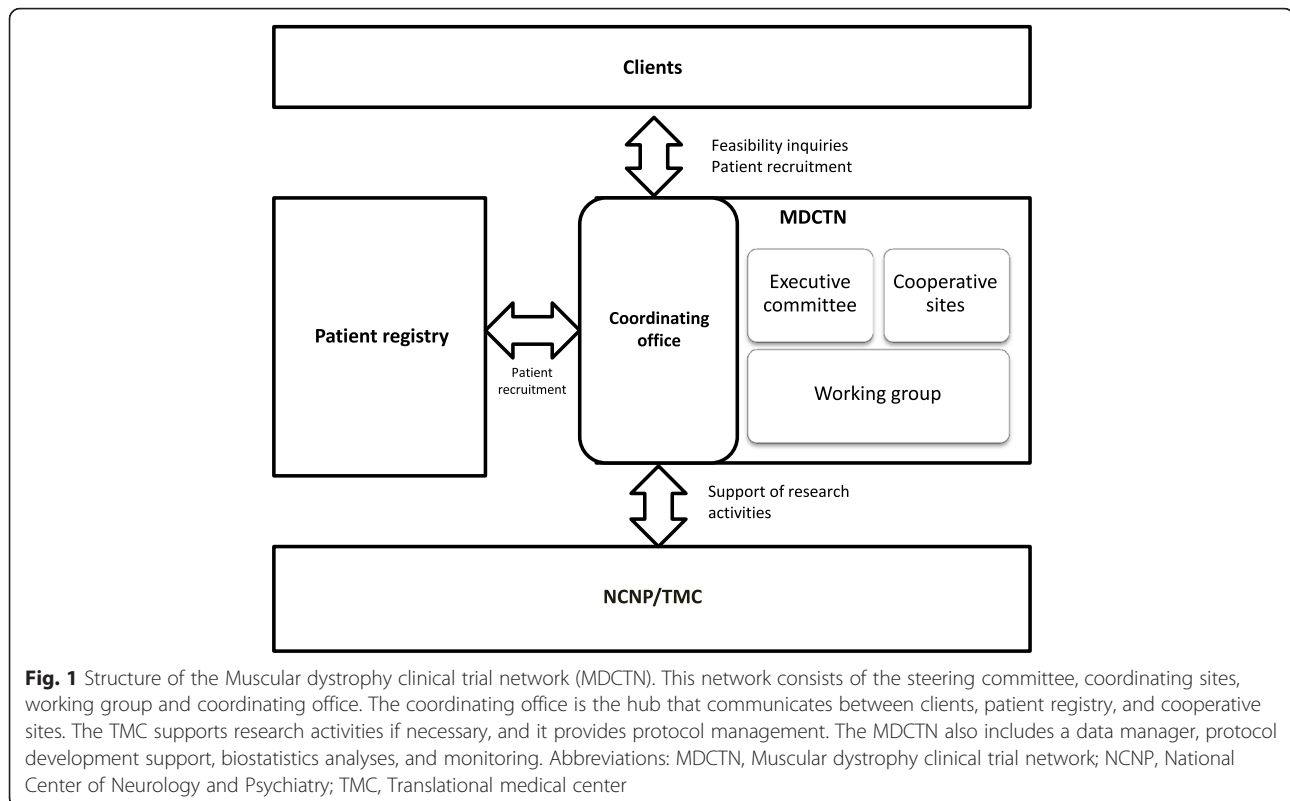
Clients

Feasibility inquiries
Patient recruitment

MDCTN

Patient registry

Patient recruitment

Coordinating office

Executive committee

Cooperative sites

Working group

Support of research activities

NCNP/TMC

**Fig. 1** Structure of the Muscular dystrophy clinical trial network (MDCTN). This network consists of the steering committee, coordinating sites, working group and coordinating office. The coordinating office is the hub that communicates between clients, patient registry, and cooperative sites. The TMC supports research activities if necessary, and it provides protocol management. The MDCTN also includes a data manager, protocol development support, biostatistics analyses, and monitoring. Abbreviations: MDCTN, Muscular dystrophy clinical trial network; NCNP, National Center of Neurology and Psychiatry; TMC, Translational medical center